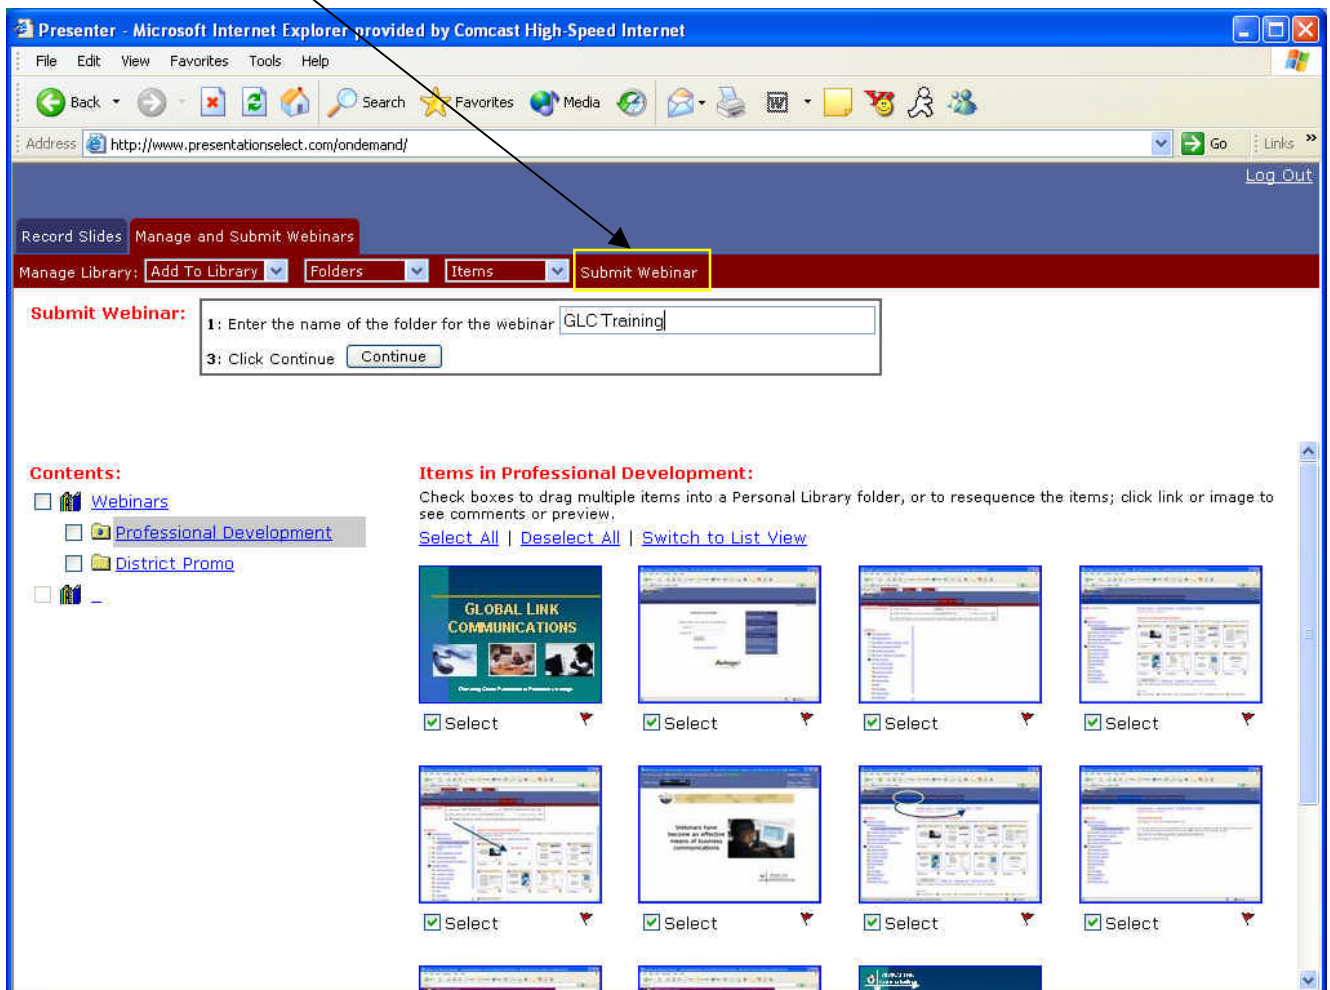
Presenter - Microsoft Internet Explorer provided by Comcast High-Speed Internet

File Edit View Favorites Tools Help

Back Search Favorites Media

Address http://www.presentationselect.com/ondemand/ Go Links

Log Out

Record Slides Manage and Submit Webinars

Manage Library: Add To Library Folders Items Submit Webinar

Submit Webinar:
1: Enter the name of the folder for the webinar GLC Training
3: Click Continue Continue

Contents:
Webinars
Professional Development
District Promo

Items in Professional Development:
Check boxes to drag multiple items into a Personal Library folder, or to resequence the items; click link or image to see comments or preview.
Select All | Deselect All | Switch to List View

GLOBAL LINK COMMUNICATIONS

Select Select Select Select

Select Select Select Select